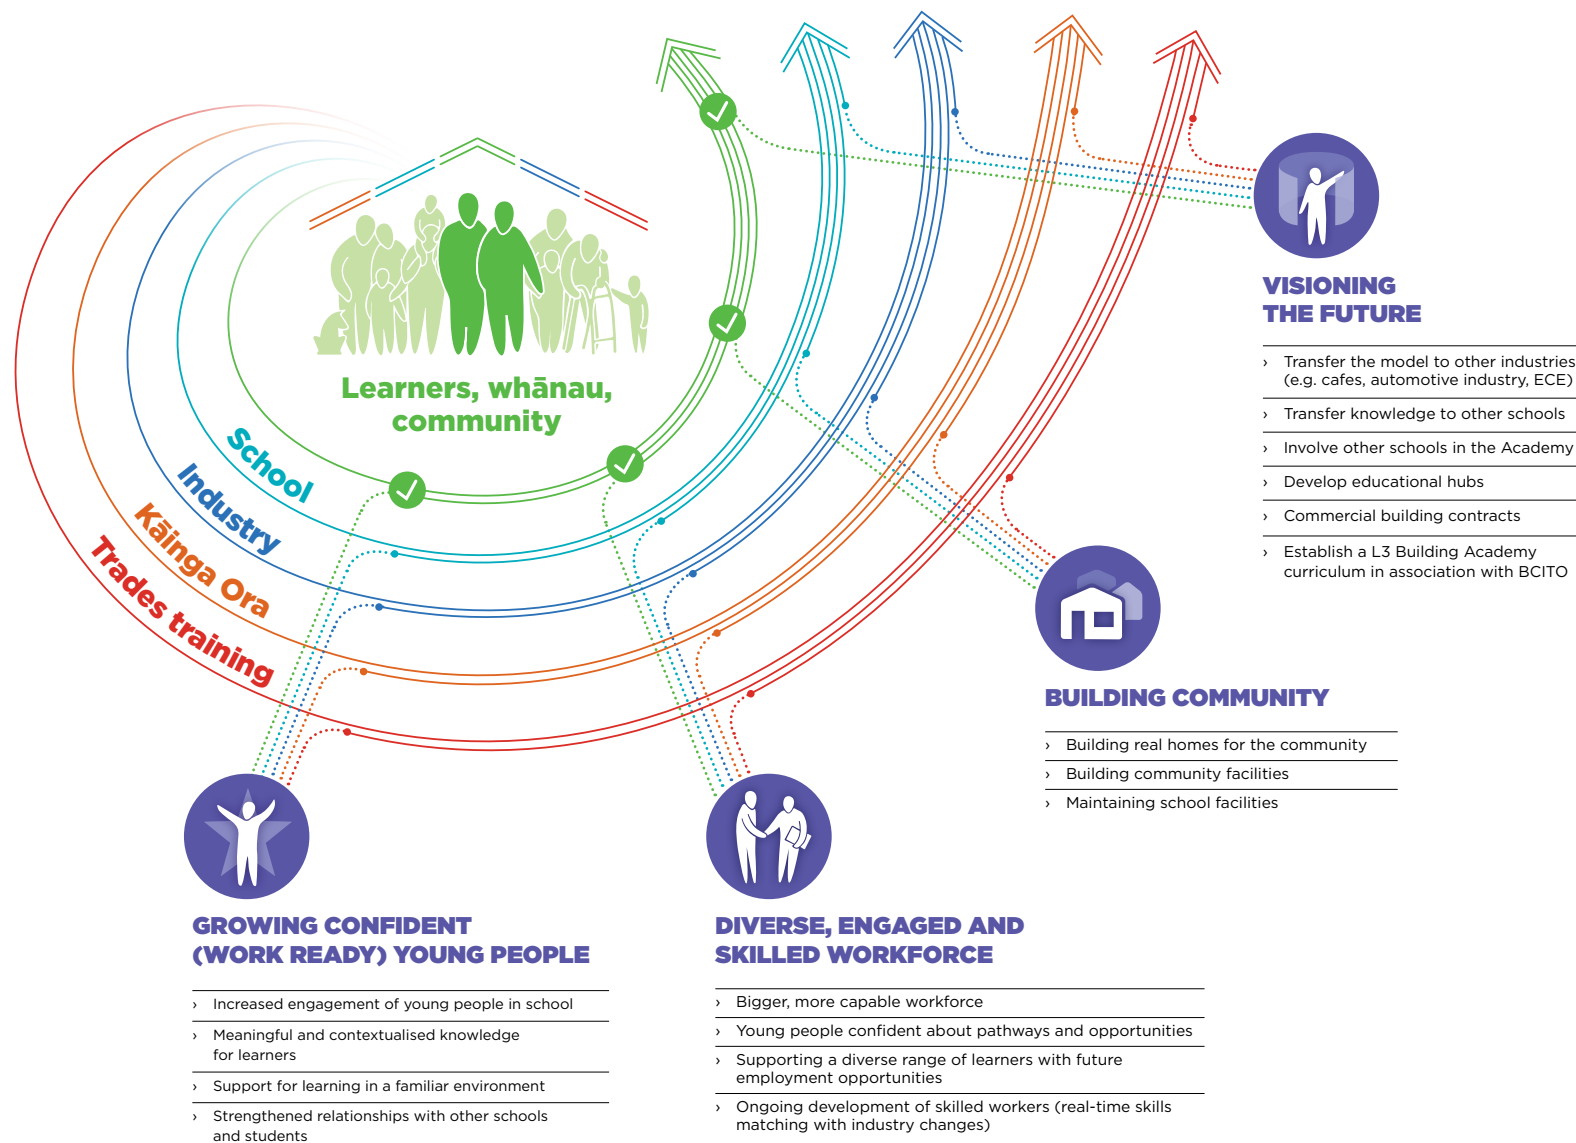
Learners, whānau, community

School

Industry

Kāinga Ora

Trades training

VISIONING THE FUTURE

› Transfer the model to other industries (e.g. cafes, automotive industry, ECE)

› Transfer knowledge to other schools

› Involve other schools in the Academy

› Develop educational hubs

› Commercial building contracts

› Establish a L3 Building Academy curriculum in association with BCITO

BUILDING COMMUNITY

› Building real homes for the community

› Building community facilities

› Maintaining school facilities

GROWING CONFIDENT (WORK READY) YOUNG PEOPLE

› Increased engagement of young people in school

› Meaningful and contextualised knowledge for learners

› Support for learning in a familiar environment

› Strengthened relationships with other schools and students

DIVERSE, ENGAGED AND SKILLED WORKFORCE

› Bigger, more capable workforce

› Young people confident about pathways and opportunities

› Supporting a diverse range of learners with future employment opportunities

› Ongoing development of skilled workers (real-time skills matching with industry changes)